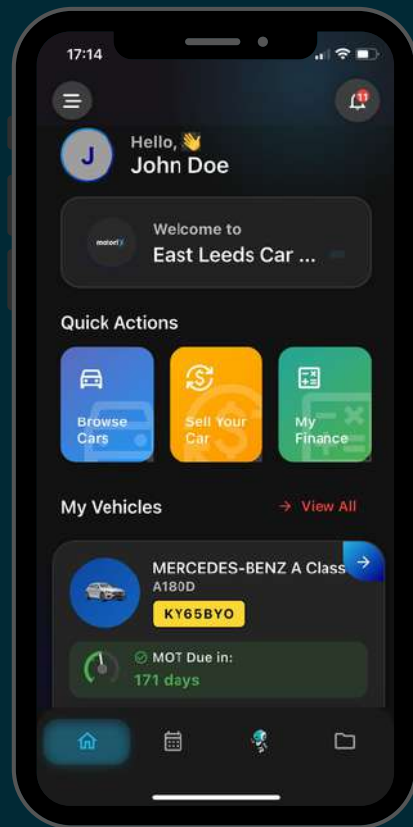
17:14

11

Hello, 👋
John Doe

J

motori

Welcome to
East Leeds Car ...

Quick Actions

Browse Cars

Sell Your Car

My Finance

My Vehicles

→ View All

MERCEDES-BENZ A Class
A180D
KY65BYO

MOT Due in:
171 days